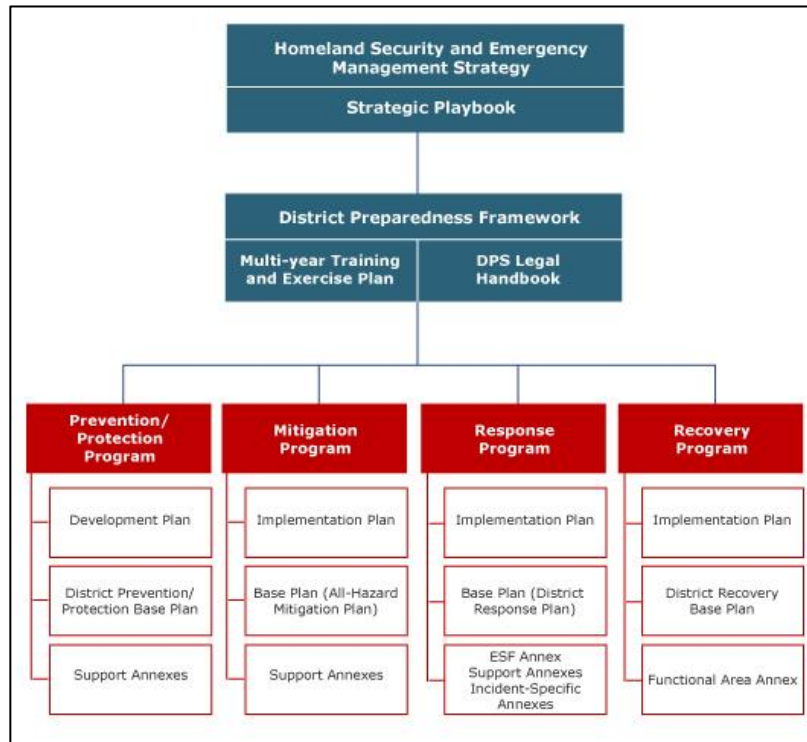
Homeland Security and Emergency Management Strategy

Strategic Playbook

District Preparedness Framework

Multi-year Training and Exercise Plan

DPS Legal Handbook

Prevention/ Protection Program

Development Plan

District Prevention/ Protection Base Plan

Support Annexes

Mitigation Program

Implementation Plan

Base Plan (All-Hazard Mitigation Plan)

Support Annexes

Response Program

Implementation Plan

Base Plan (District Response Plan)

ESF Annex
Support Annexes
Incident-Specific Annexes

Recovery Program

Implementation Plan

District Recovery Base Plan

Functional Area Annex